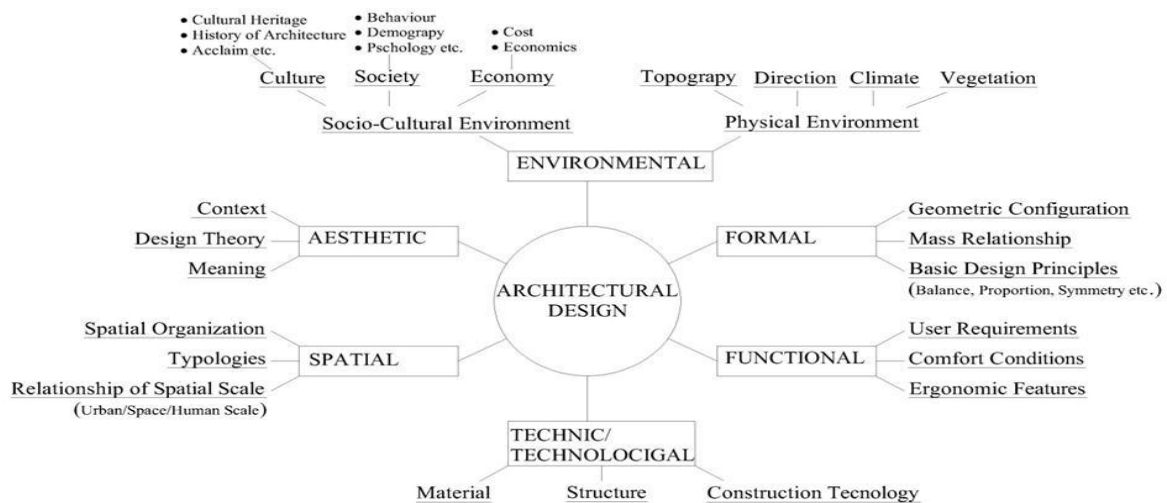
• Cultural Heritage
• History of Architecture
• Acclaim etc.

• Behaviour
• Demograpy
• Pschology etc.

• Cost
• Economics

Culture
Society
Economy

Topograpy
Direction
Climate
Vegetation

Socio-Cultural Environment
Physical Environment

ENVIRONMENTAL

Context
Design Theory
Meaning
AESTHETIC

FORMAL
Geometric Configuration
Mass Relationship
Basic Design Principles
(Balance, Proportion, Symmetry etc.)

ARCHITECTURAL DESIGN

Spatial Organization
Typologies
Relationship of Spatial Scale
(Urban/Space/Human Scale)
SPATIAL

FUNCTIONAL
User Requirements
Comfort Conditions
Ergonomic Features

TECHNIC/ TECHNOLOCIGAL

Material
Structure
Construction Tecnology